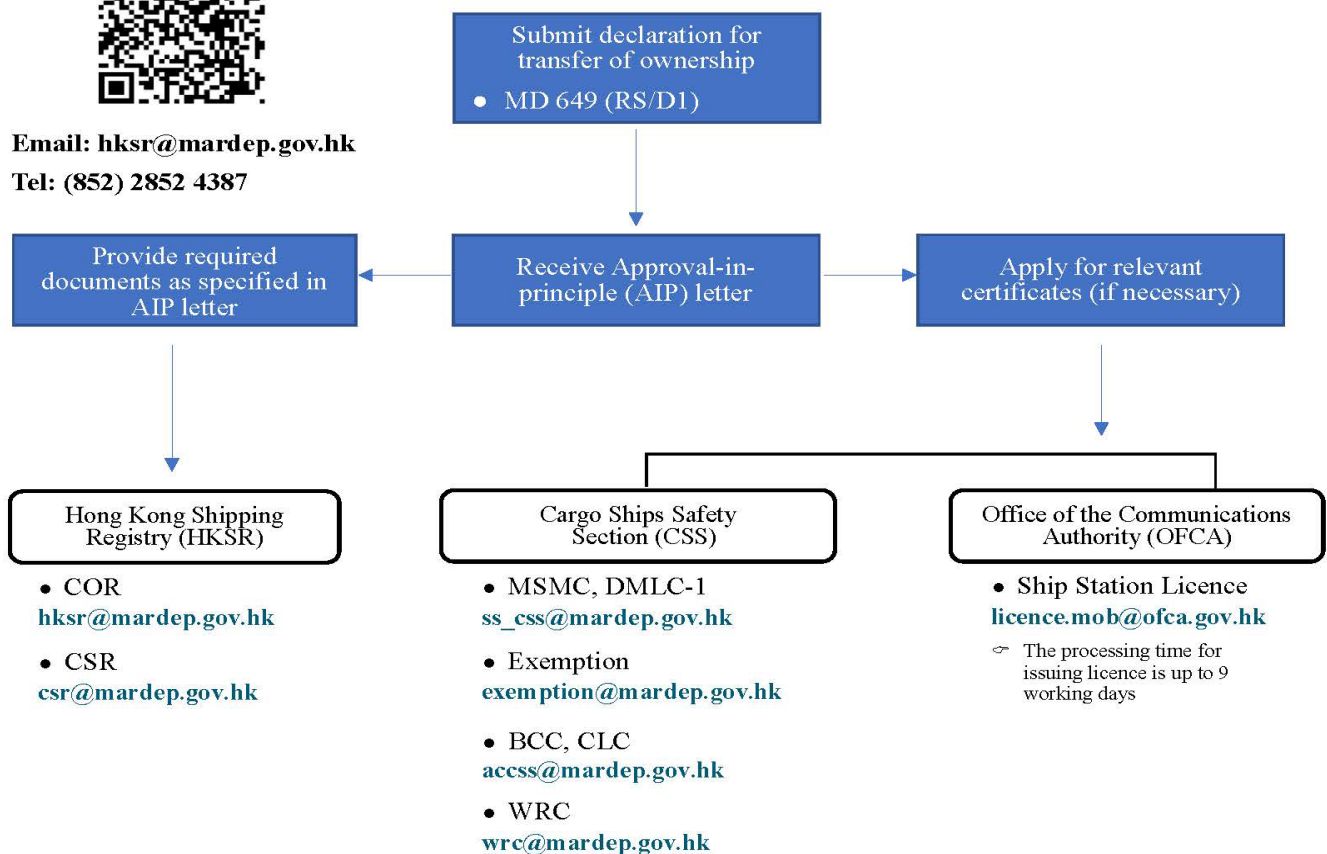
Email: hksr@mardep.gov.hk
Tel: (852) 2852 4387

Submit declaration for transfer of ownership
• MD 649 (RS/D1)

Provide required documents as specified in AIP letter

Receive Approval-in-principle (AIP) letter

Apply for relevant certificates (if necessary)

Hong Kong Shipping Registry (HKSR)

• COR
hksr@mardep.gov.hk

• CSR
csr@mardep.gov.hk

Cargo Ships Safety Section (CSS)

• MSMC, DMLC-1
ss_css@mardep.gov.hk

• Exemption
exemption@mardep.gov.hk

• BCC, CLC
accss@mardep.gov.hk

• WRC
wrc@mardep.gov.hk

Office of the Communications Authority (OFCA)

• Ship Station Licence
licence.mob@ofca.gov.hk

The processing time for issuing licence is up to 9 working days